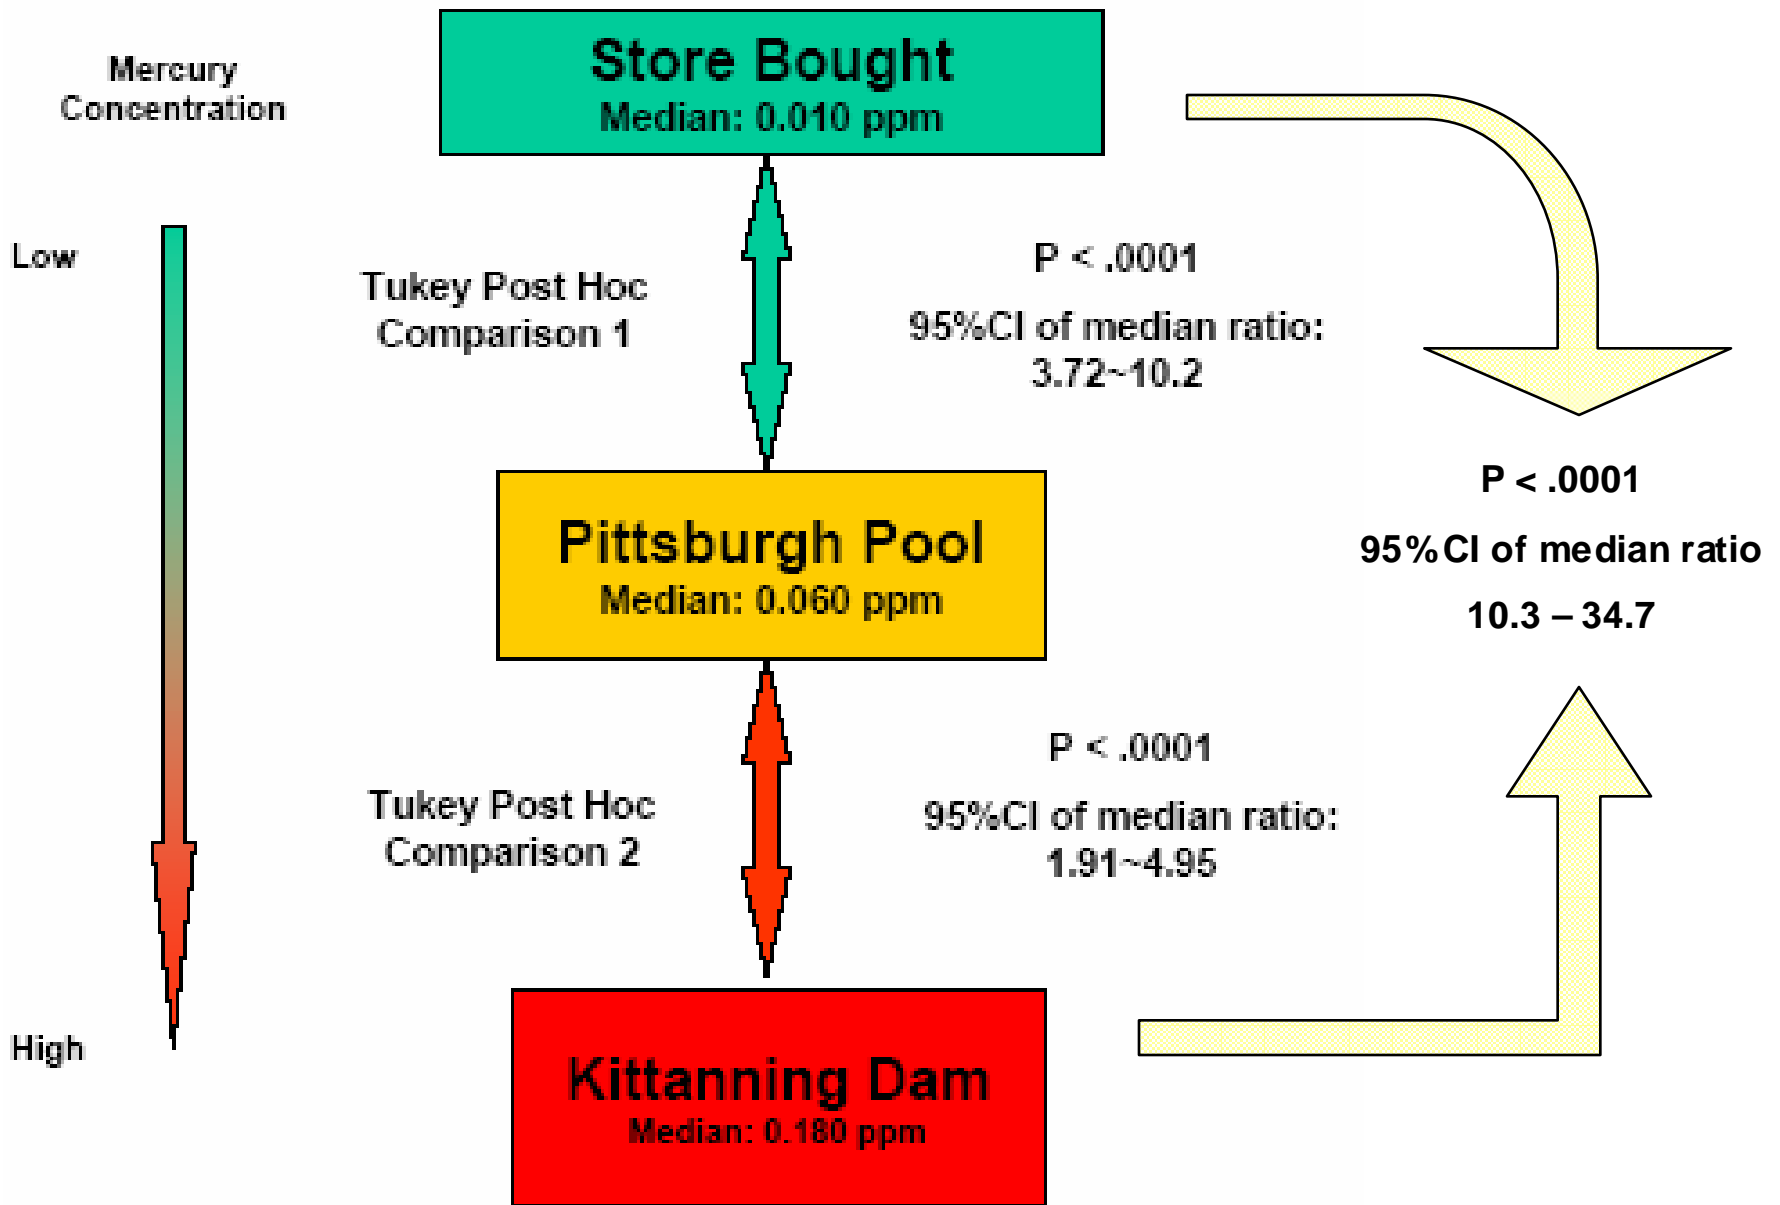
Mercury Concentration

Low

High

Store Bought
Median: 0.010 ppm

Tukey Post Hoc Comparison 1

P < .0001
95%CI of median ratio: 3.72~10.2

Pittsburgh Pool
Median: 0.060 ppm

Tukey Post Hoc Comparison 2

P < .0001
95%CI of median ratio: 1.91~4.95

Kittanning Dam
Median: 0.180 ppm

P < .0001
95%CI of median ratio
10.3 – 34.7